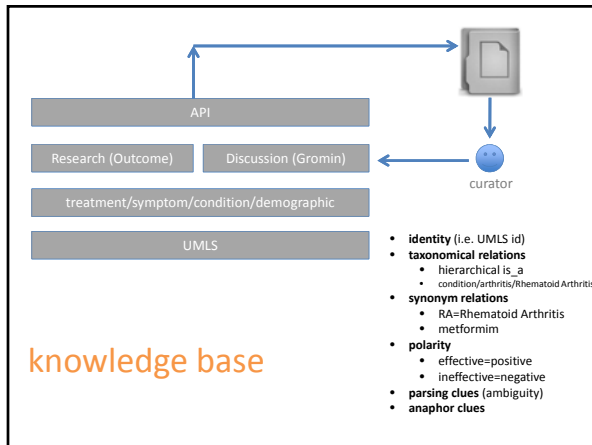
API

Research (Outcome)

Discussion (Gromin)

curator

treatment/symptom/condition/demographic

UMLS

- **identity** (i.e. UMLS id)
- **taxonomical relations**
  - hierarchical is_a
  - condition/arthritis/Rhematoid Arthritis
- **synonym relations**
  - RA=Rhematoid Arthritis
  - metformim
- **polarity**
  - effective=positive
  - ineffective=negative
- **parsing clues** (ambiguity)
- **anaphor clues**

knowledge base